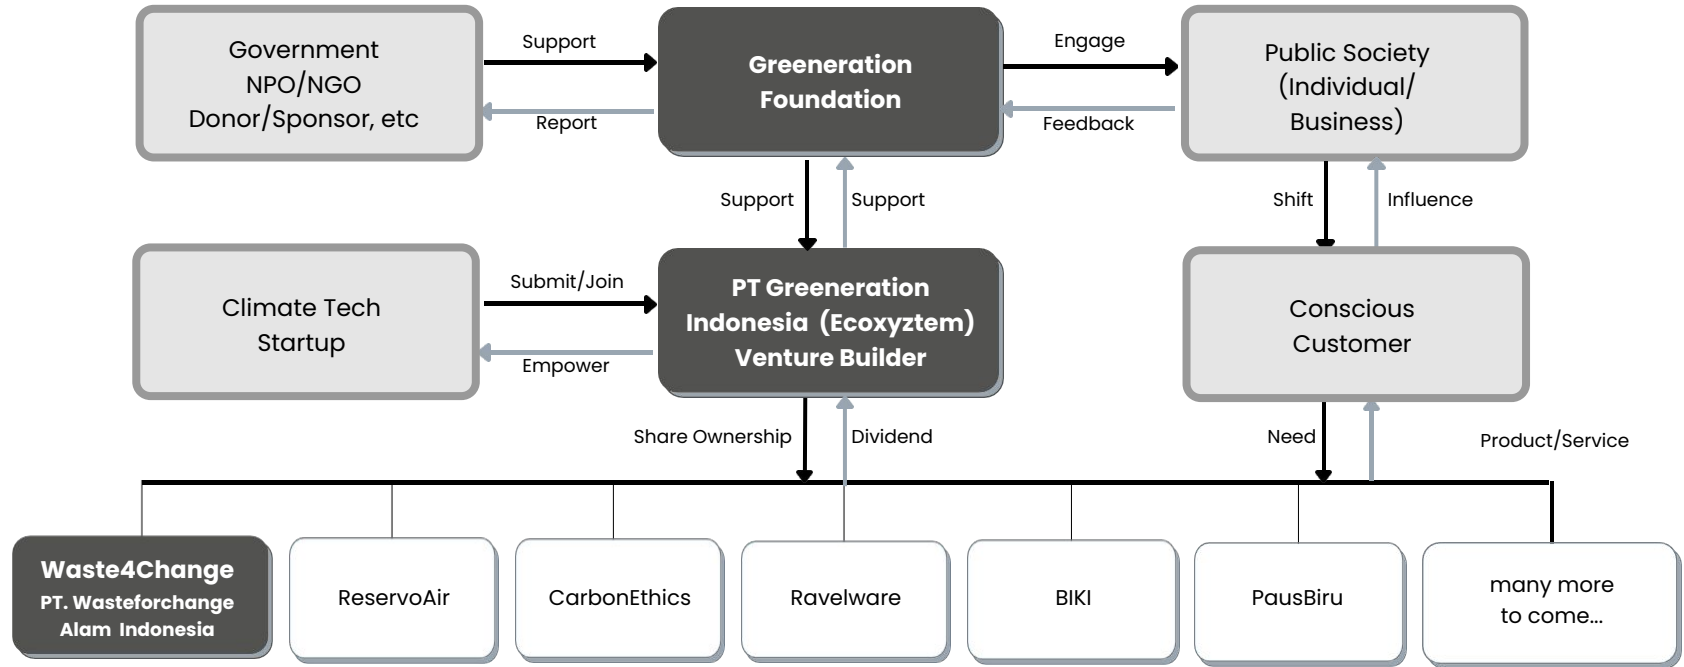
Government
NPO/NGO
Donor/Sponsor, etc

Support

Report

Greeneration Foundation

Engage

Feedback

Public Society (Individual/ Business)

Support

Support

Shift

Influence

Climate Tech Startup

Submit/Join

Empower

PT Greeneration Indonesia (Ecoxyztem) Venture Builder

Conscious Customer

Share Ownership

Dividend

Need

Product/Service

Waste4Change
PT. Wasteforchange Alam Indonesia

ReservoAir

CarbonEthics

Ravelware

BIKI

PausBiru

many more to come...